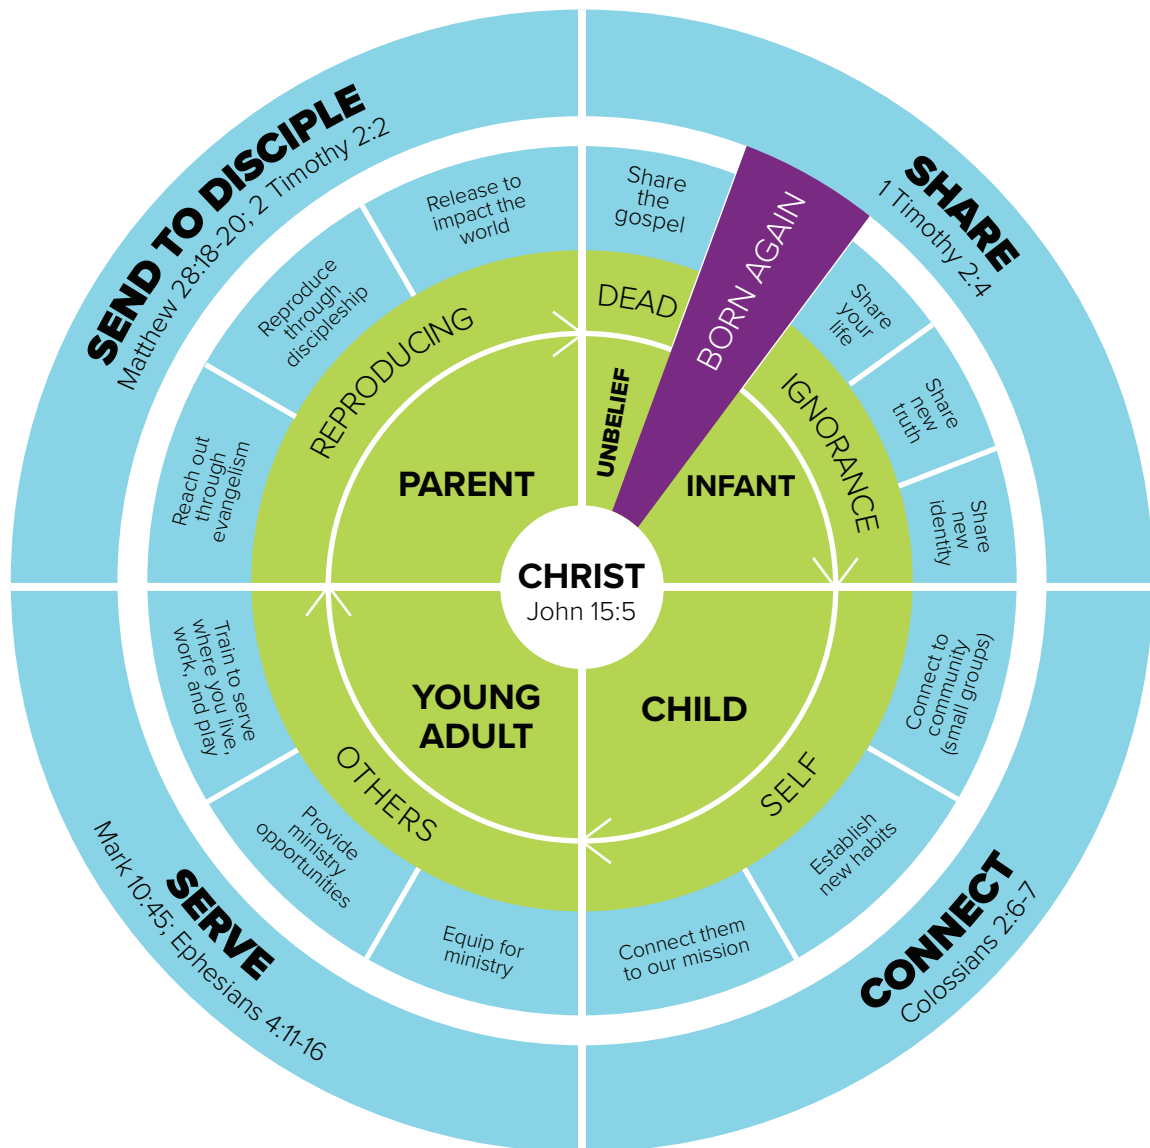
SEND TO DISCIPLE
Matthew 28:18-20; 2 Timothy 2:2

SHARE
1 Timothy 2:4

Share the gospel

BORN AGAIN

Share your life

Share new truth

Share new identity

DEAD

UNBELIEF

IGNORANCE

INFANT

Release to impact the world

Reproduce through discipleship

Reach out through evangelism

REPRODUCING

PARENT

CHRIST
John 15:5

YOUNG ADULT

CHILD

OTHERS

SELF

Train to serve where you live, work, and play

Provide ministry opportunities

Equip for ministry

Connect them to our mission

Establish new habits

Connect to community (small groups)

SERVE
Mark 10:45; Ephesians 4:11-16

CONNECT
Colossians 2:6-7